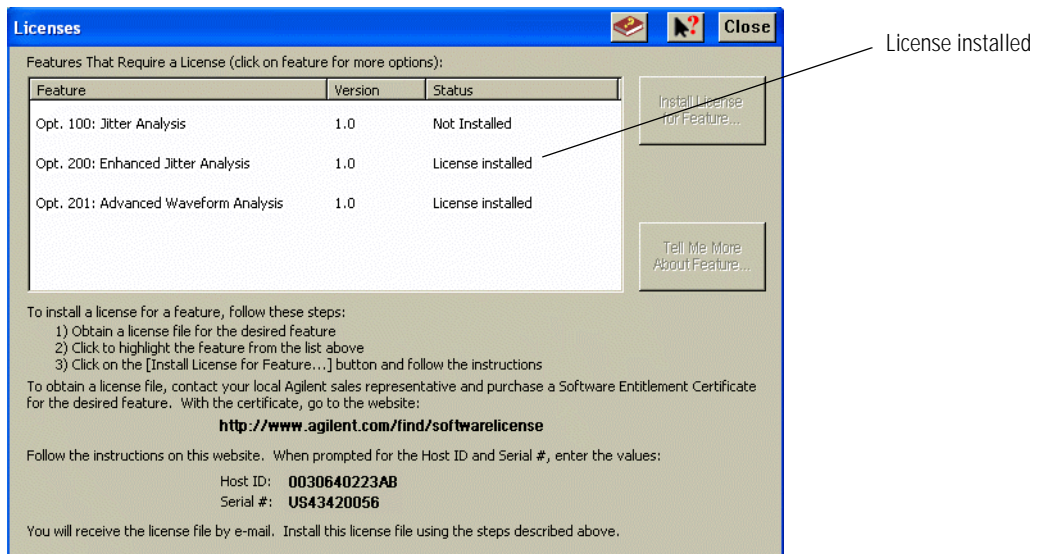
Licenses

?

Close

License installed

Features That Require a License (click on feature for more options):

| Feature | Version | Status |
|---|---|---|
| Opt. 100: Jitter Analysis | 1.0 | Not Installed |
| Opt. 200: Enhanced Jitter Analysis | 1.0 | License installed |
| Opt. 201: Advanced Waveform Analysis | 1.0 | License installed |

Install License for Feature...

Tell Me More About Feature...

To install a license for a feature, follow these steps:
1) Obtain a license file for the desired feature
2) Click to highlight the feature from the list above
3) Click on the [Install License for Feature...] button and follow the instructions

To obtain a license file, contact your local Agilent sales representative and purchase a Software Entitlement Certificate for the desired feature. With the certificate, go to the website:

http://www.agilent.com/find/softwarelicense

Follow the instructions on this website. When prompted for the Host ID and Serial #, enter the values:

Host ID: 0030640223AB
Serial #: US43420056

You will receive the license file by e-mail. Install this license file using the steps described above.